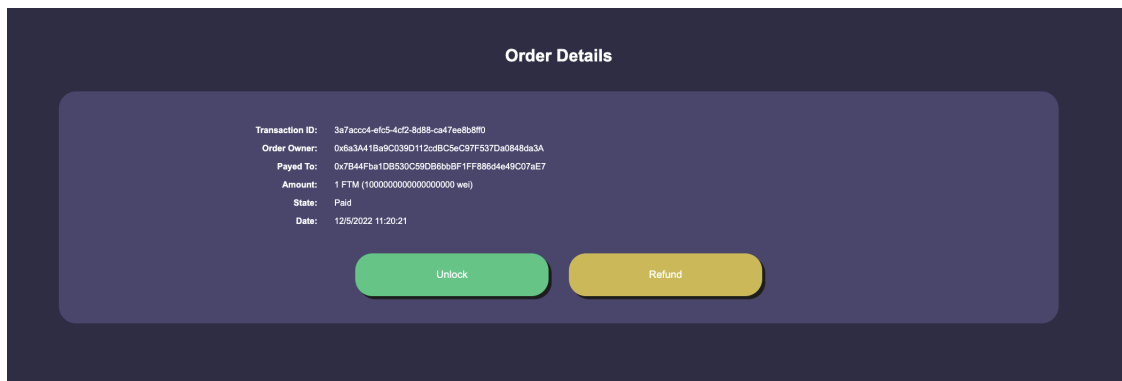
Order Details

| | |
|---|---|
| Transaction ID: | 3a7accc4-efc5-4cf2-8d88-ca47ee8b8ff0 |
| Order Owner: | 0x6a3A41Ba9C039D112cdBC5eC97F537Da0848da3A |
| Payed To: | 0x7B44Fba1DB530C59DB6bbBF1FF886d4e49C07aE7 |
| Amount: | 1 FTM (1000000000000000000 wei) |
| State: | Paid |
| Date: | 12/5/2022 11:20:21 |

Unlock

Refund